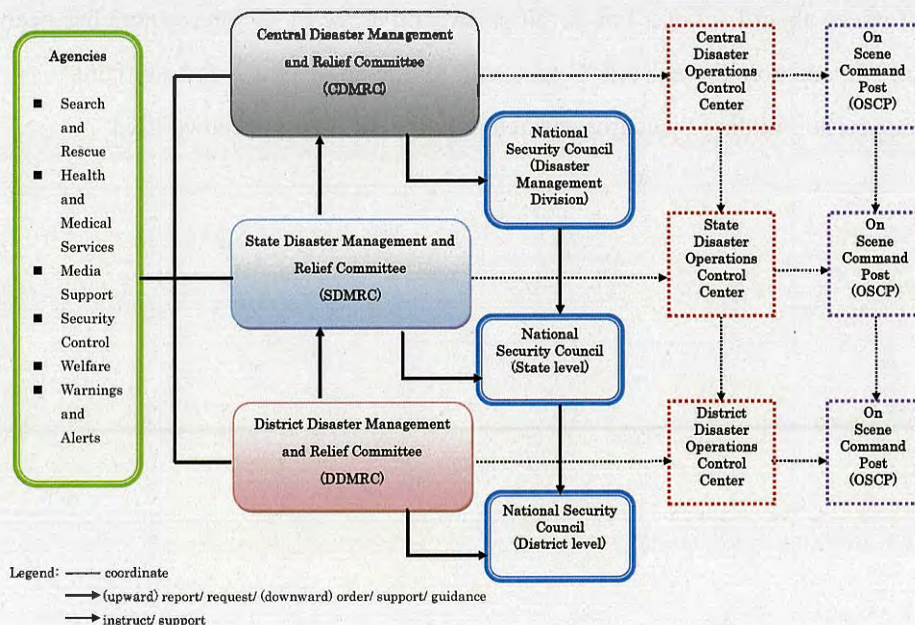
Agencies

Search and Rescue
Health and Medical Services
Media Support
Security Control
Welfare
Warnings and Alerts

Central Disaster Management and Relief Committee (CDMRC)

National Security Council (Disaster Management Division)

State Disaster Management and Relief Committee (SDMRC)

National Security Council (State level)

District Disaster Management and Relief Committee (DDMRC)

National Security Council (District level)

Central Disaster Operations Control Center

On Scene Command Post (OSCP)

State Disaster Operations Control Center

On Scene Command Post (OSCP)

District Disaster Operations Control Center

On Scene Command Post (OSCP)

Legend: coordinate
(upward) report/ request/ (downward) order/ support/ guidance
instruct/ support